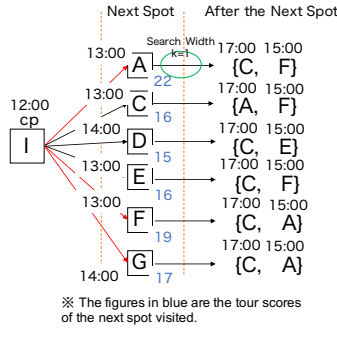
Next Spot After the Next Spot

12:00
cp
I

13:00 A 22
Search Width k=1
17:00 15:00
{C, F}

13:00 C 16
17:00 15:00
{A, F}

14:00 D 15
17:00 15:00
{C, E}

13:00 E 16
17:00 15:00
{C, F}

13:00 F 19
17:00 15:00
{C, A}

14:00 G 17
17:00 15:00
{C, A}

※ The figures in blue are the tour scores of the next spot visited.